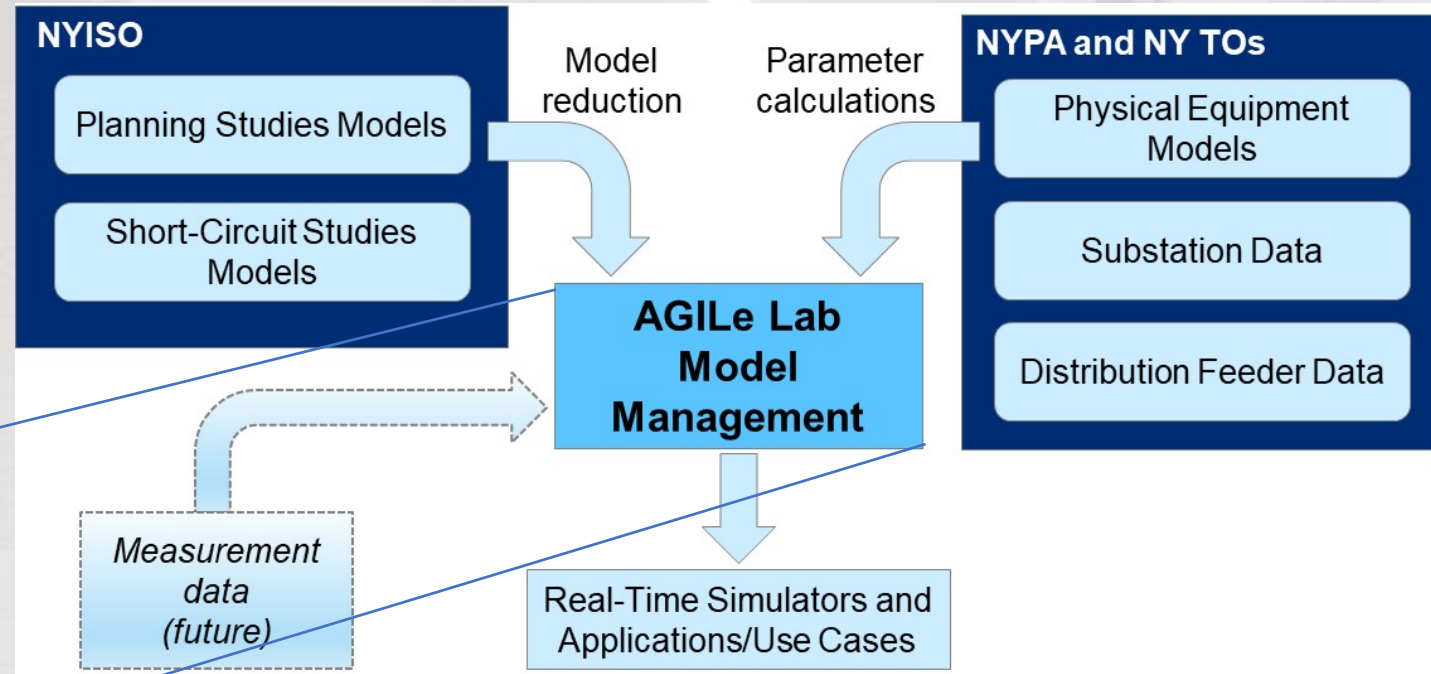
NYISO

Planning Studies Models

Short-Circuit Studies Models

Model reduction

Parameter calculations

NYPA and NY TOs

Physical Equipment Models

Substation Data

Distribution Feeder Data

AGILe Lab Model Management

Measurement data (future)

Real-Time Simulators and Applications/Use Cases